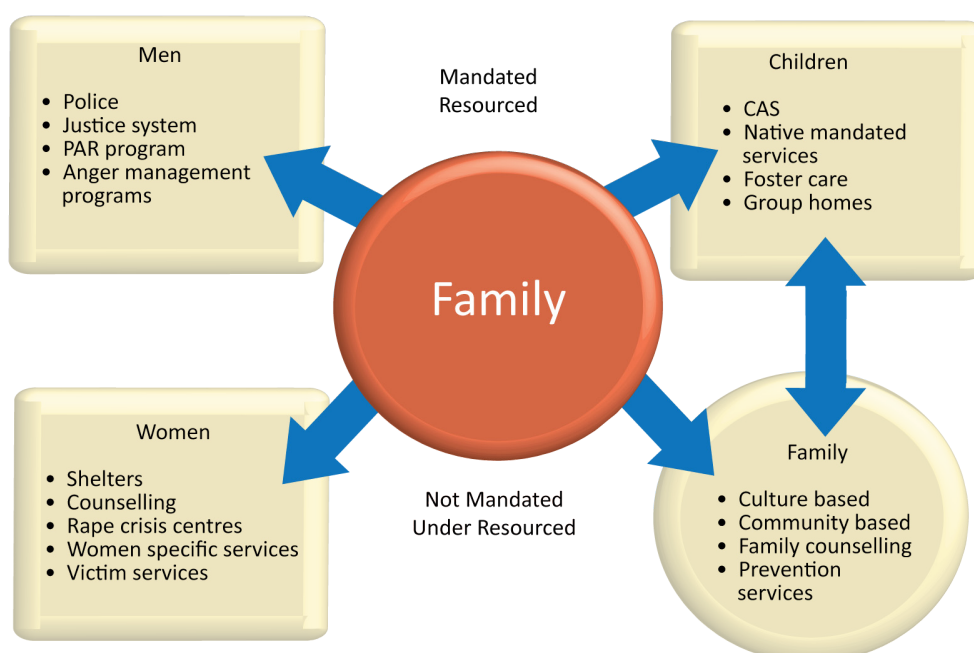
Men

- Police
- Justice system
- PAR program
- Anger management programs

Mandated
Resourced

Children

- CAS
- Native mandated services
- Foster care
- Group homes

Family

Women

- Shelters
- Counselling
- Rape crisis centres
- Women specific services
- Victim services

Not Mandated
Under Resourced

Family

- Culture based
- Community based
- Family counselling
- Prevention services